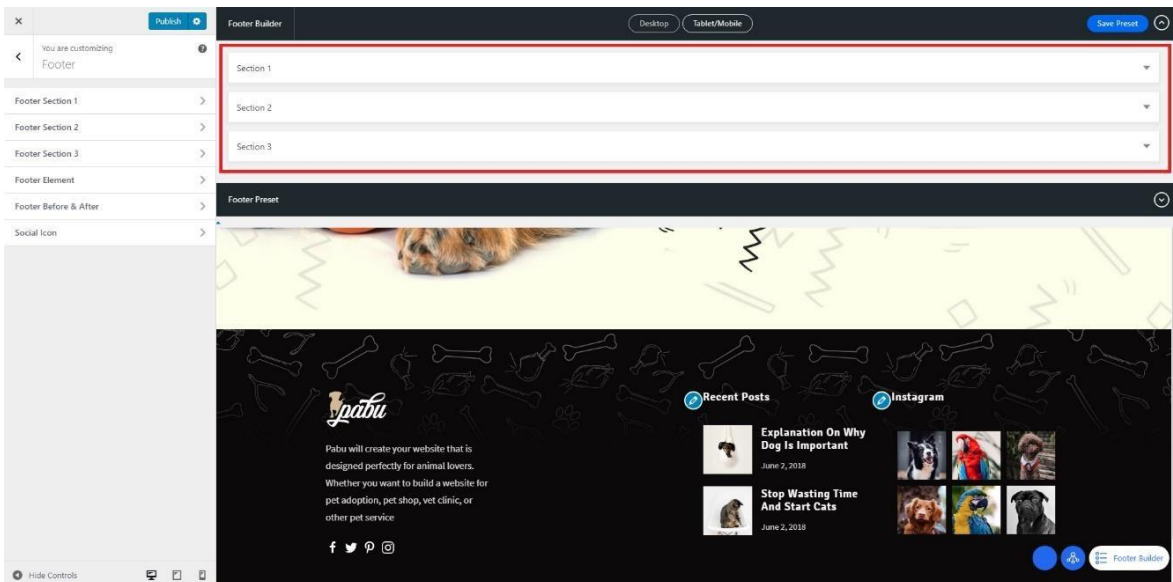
×
Publish
You are customizing
Footer
Footer Section 1
Footer Section 2
Footer Section 3
Footer Element
Footer Before & After
Social Icon
Hide Controls

Footer Builder
Desktop
Tablet/Mobile
Save Preset
Section 1
Section 2
Section 3
Footer Preset

pabu
Pabu will create your website that is designed perfectly for animal lovers. Whether you want to build a website for pet adoption, pet shop, vet clinic, or other pet service

Recent Posts
Explanation On Why Dog Is Important
June 2, 2018
Stop Wasting Time And Start Cats
June 2, 2018

Instagram

Footer Builder